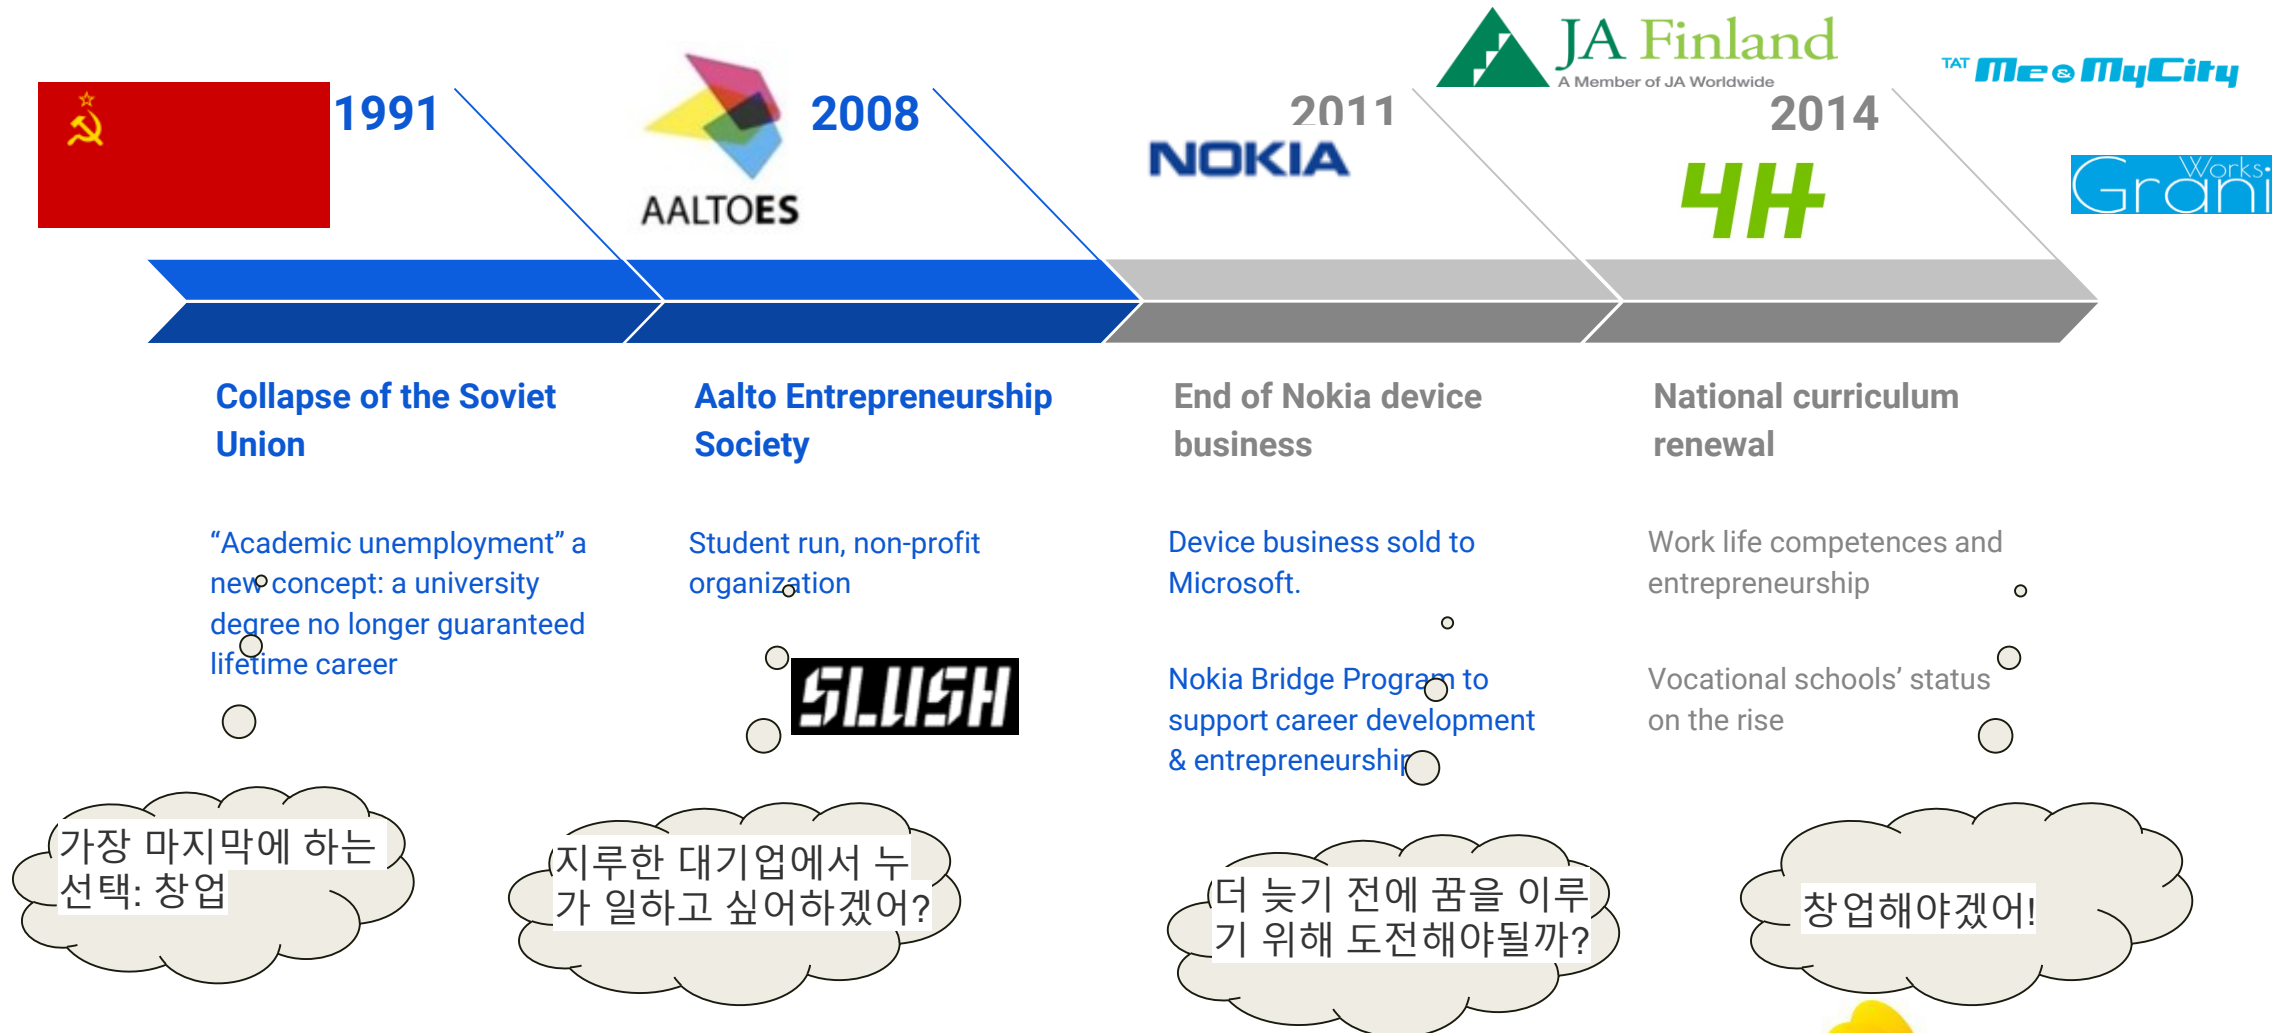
1991

AALTOES

2008

2011

NOKIA

JA Finland
A Member of JA Worldwide

2014

4H

TAT Me & MyCity

Works Grani

Collapse of the Soviet Union

"Academic unemployment" a new concept: a university degree no longer guaranteed lifetime career

Aalto Entrepreneurship Society

Student run, non-profit organization

SLUSH

End of Nokia device business

Device business sold to Microsoft.

Nokia Bridge Program to support career development & entrepreneurship

National curriculum renewal

Work life competences and entrepreneurship

Vocational schools' status on the rise

가장 마지막에 하는 선택: 창업

지루한 대기업에서 누가 일하고 싶어하겠어?

더 늦기 전에 꿈을 이루기 위해 도전해야될까?

창업해야겠어!